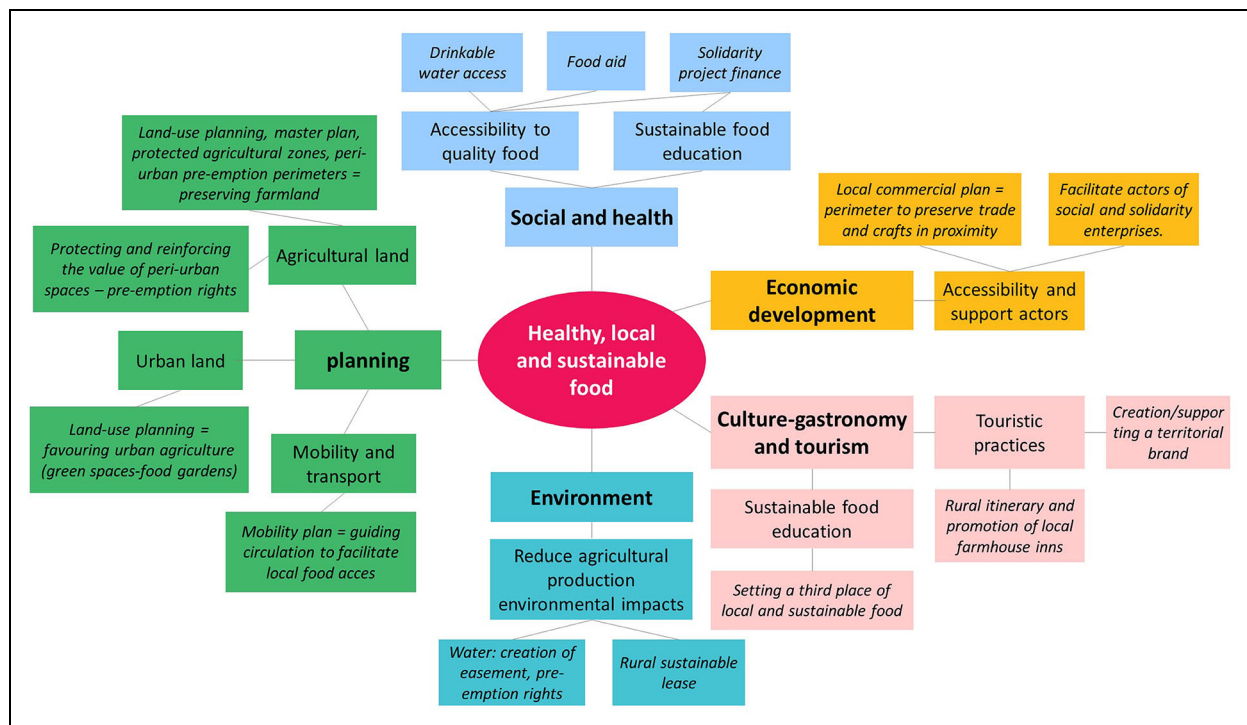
Drinkable water access

Food aid

Solidarity project finance

Accessibility to quality food

Sustainable food education

Social and health

Land-use planning, master plan, protected agricultural zones, peri-urban pre-emption perimeters = preserving farmland

Local commercial plan = perimeter to preserve trade and crafts in proximity

Facilitate actors of social and solidarity enterprises.

Protecting and reinforcing the value of peri-urban spaces – pre-emption rights

Agricultural land

Economic development

Accessibility and support actors

Healthy, local and sustainable food

Urban land

planning

Land-use planning = favouring urban agriculture (green spaces-food gardens)

Mobility and transport

Culture-gastronomy and tourism

Touristic practices

Creation/supporting a territorial brand

Environment

Sustainable food education

Rural itinerary and promotion of local farmhouse inns

Mobility plan = guiding circulation to facilitate local food acces

Reduce agricultural production environmental impacts

Setting a third place of local and sustainable food

Water: creation of easement, pre-emption rights

Rural sustainable lease